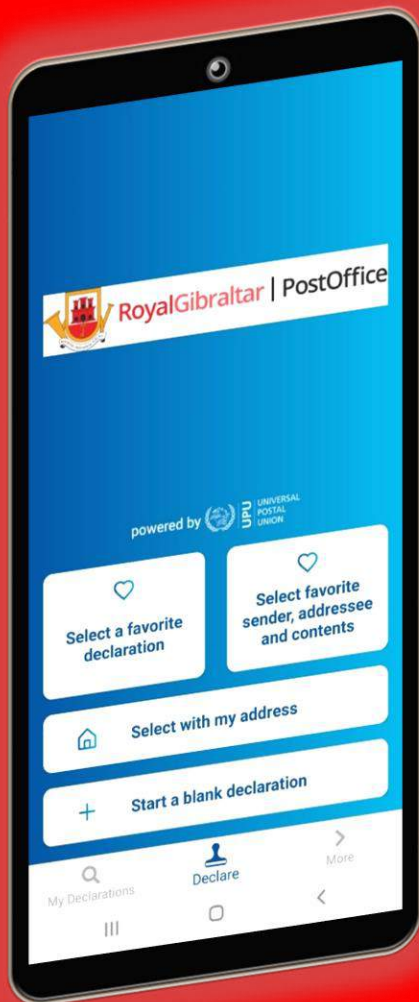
RoyalGibraltar | PostOffice

powered by UPU UNIVERSAL POSTAL UNION

Select a favorite declaration

Select favorite sender, addressee and contents

Select with my address

Start a blank declaration

My Declarations

Declare

More